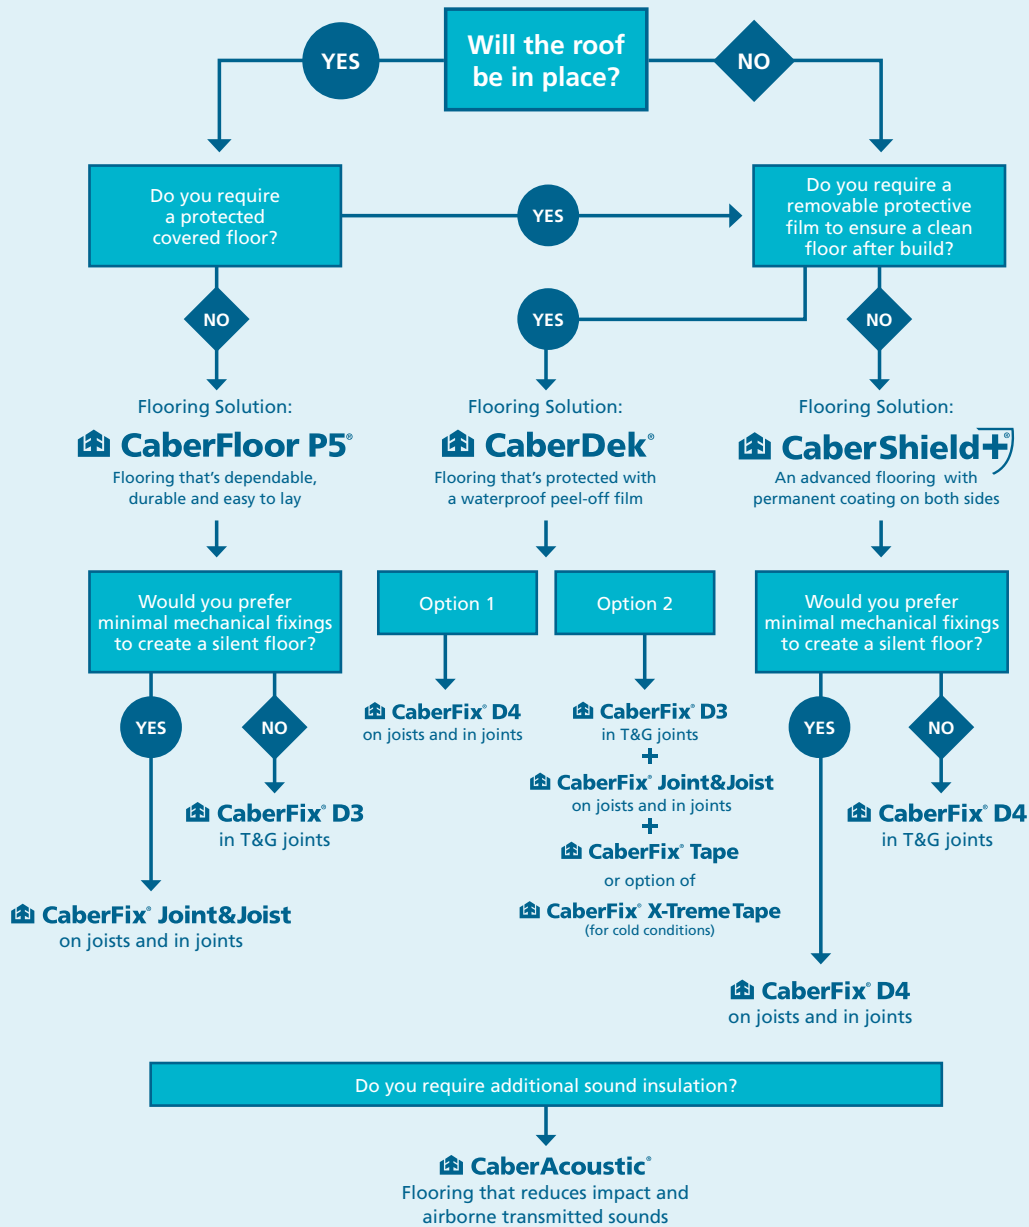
Will the roof be in place?

YES

NO

Do you require a protected covered floor?

YES

Do you require a removable protective film to ensure a clean floor after build?

NO

YES

NO

Flooring Solution:
CaberFloor P5®
Flooring that's dependable, durable and easy to lay

Flooring Solution:
CaberDek®
Flooring that's protected with a waterproof peel-off film

Flooring Solution:
CaberShield+®
An advanced flooring with permanent coating on both sides

Would you prefer minimal mechanical fixings to create a silent floor?

YES

NO

CaberFix® D3
in T&G joints

CaberFix® Joint&Joist
on joists and in joints

Option 1

Option 2

CaberFix® D4
on joists and in joints

CaberFix® D3
in T&G joints
+
CaberFix® Joint&Joist
on joists and in joints
+
CaberFix® Tape
or option of
CaberFix® X-Treme Tape
(for cold conditions)

Would you prefer minimal mechanical fixings to create a silent floor?

YES

NO

CaberFix® D4
in T&G joints

CaberFix® D4
on joists and in joints

Do you require additional sound insulation?

CaberAcoustic®
Flooring that reduces impact and airborne transmitted sounds